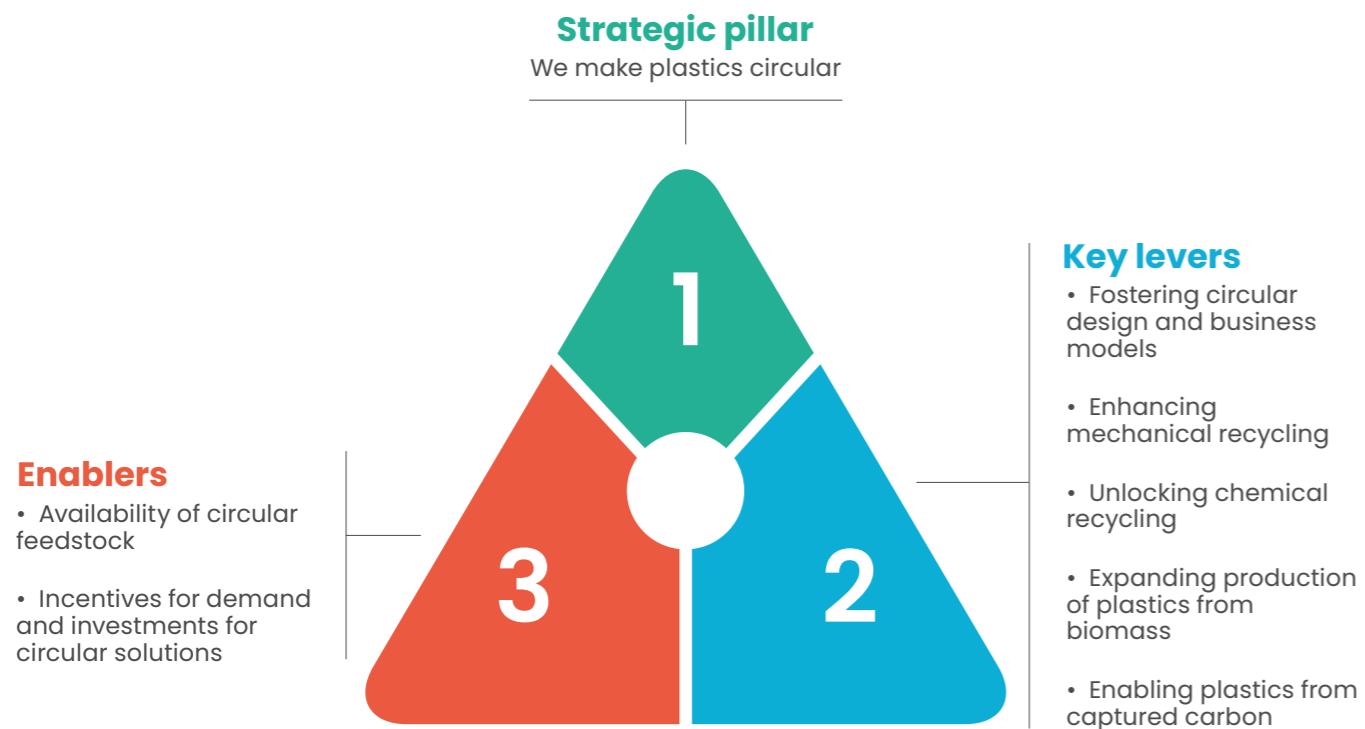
Strategic pillar
We make plastics circular

1

Key levers
• Fostering circular design and business models

• Enhancing mechanical recycling

• Unlocking chemical recycling

• Expanding production of plastics from biomass

• Enabling plastics from captured carbon

Enablers
• Availability of circular feedstock

• Incentives for demand and investments for circular solutions

3

2